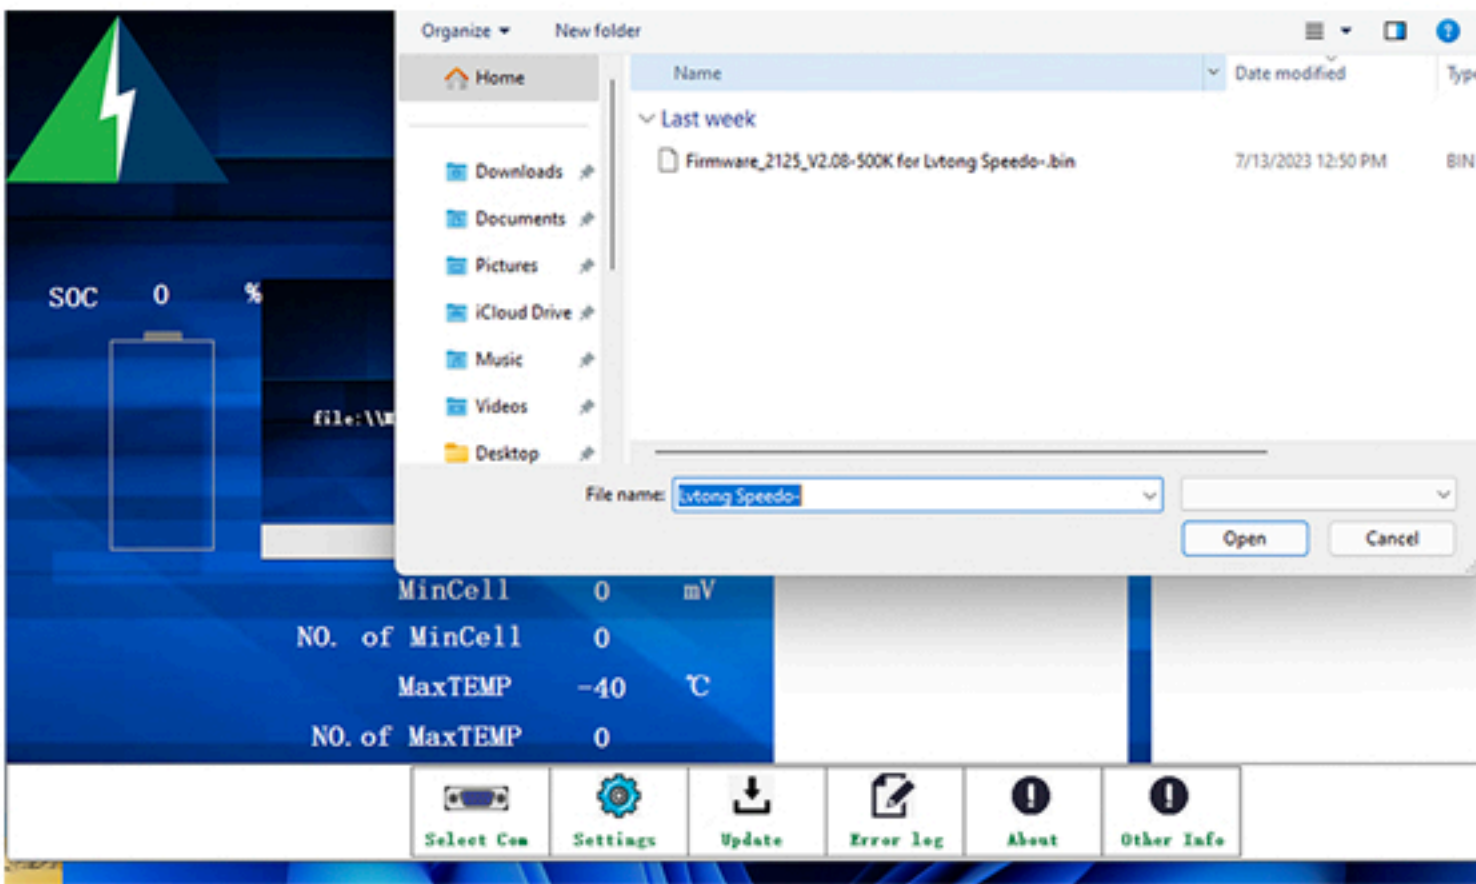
SOC 0 %

file:\\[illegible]

Organize ▾ New folder

Home

Downloads

Documents

Pictures

iCloud Drive

Music

Videos

Desktop

| Name | Date modified | Typ |
|---|---|---|
| Last week | | |
| Firmware_2125_V2.08-500K for Lvtong Speedo-.bin | 7/13/2023 12:50 PM | BIN |

File name: Lvtong Speedo-

Open Cancel

MinCell 0 mV

NO. of MinCell 0

MaxTEMP -40 ℃

NO. of MaxTEMP 0

Select Com Settings Update Error log About Other Info